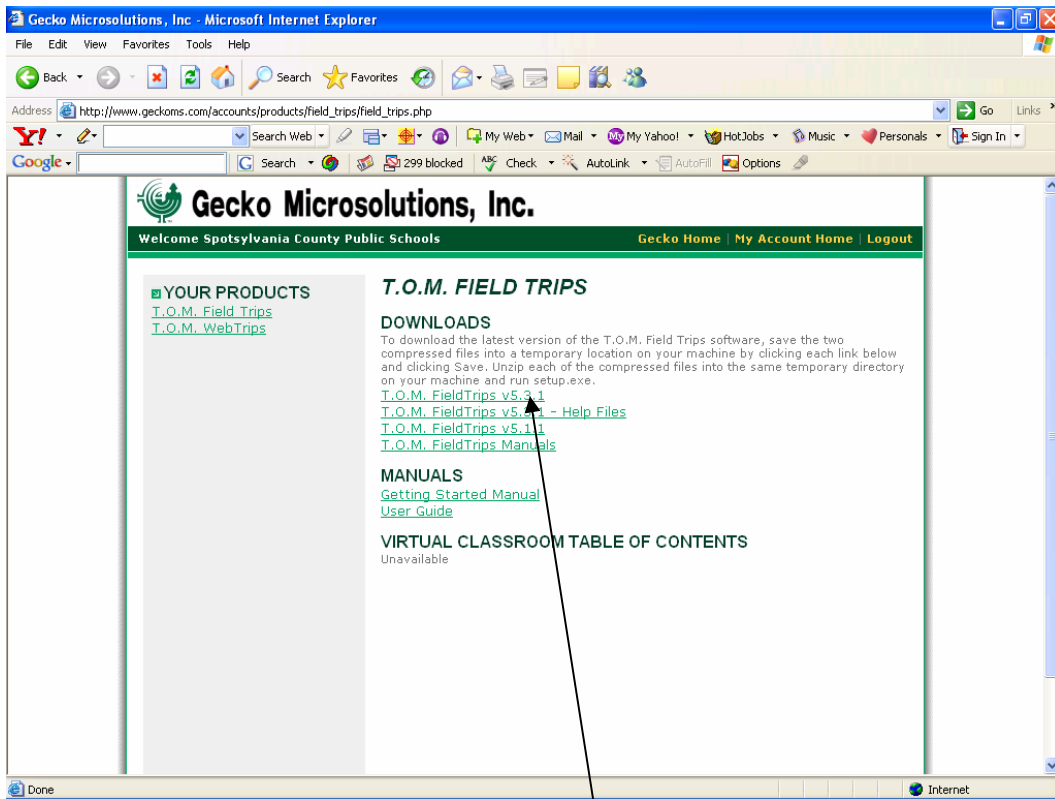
Gecko Microsolutions, Inc - Microsoft Internet Explorer

File Edit View Favorites Tools Help

Back Search Favorites

Address http://www.geckoms.com/accounts/products/field_trips/field_trips.php Go Links

Search Web My Web Mail My Yahoo! HotJobs Music Personals Sign In

Google Search 299 blocked Check AutoLink AutoFill Options

Gecko Microsolutions, Inc.

Welcome Spotsylvania County Public Schools

Gecko Home | My Account Home | Logout

YOUR PRODUCTS
T.O.M. Field Trips
T.O.M. WebTrips

T.O.M. FIELD TRIPS

DOWNLOADS

To download the latest version of the T.O.M. Field Trips software, save the two compressed files into a temporary location on your machine by clicking each link below and clicking Save. Unzip each of the compressed files into the same temporary directory on your machine and run setup.exe.

T.O.M. FieldTrips v5.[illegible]1
T.O.M. FieldTrips v5.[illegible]1 - Help Files
T.O.M. FieldTrips v5.1.1
T.O.M. FieldTrips Manuals

MANUALS

Getting Started Manual
User Guide

VIRTUAL CLASSROOM TABLE OF CONTENTS

Unavailable

Done

Internet